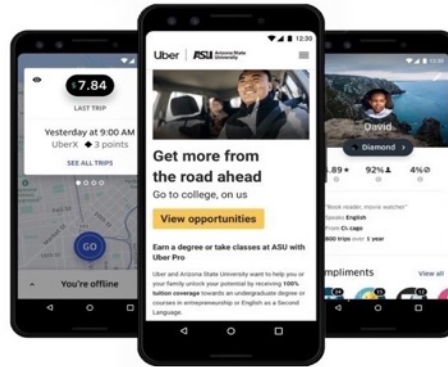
$7.84
LAST TRIP
Yesterday at 9:00 AM
UberX ◆ 3 points
SEE ALL TRIPS
GO
You're offline

12:30
Uber | ASU Arizona State University
Get more from the road ahead
Go to college, on us
View opportunities
Earn a degree or take classes at ASU with Uber Pro
Uber and Arizona State University want to help you or your family unlock your potential by receiving 100% tuition coverage towards an undergraduate degree or courses in entrepreneurship or English as a Second Language.

12:30
David
Diamond >
.89 ★ 92% 4%
"Book reader, movie watcher"
Speaks English
From Chicago
800 trips over 1 year
mpliments
View all